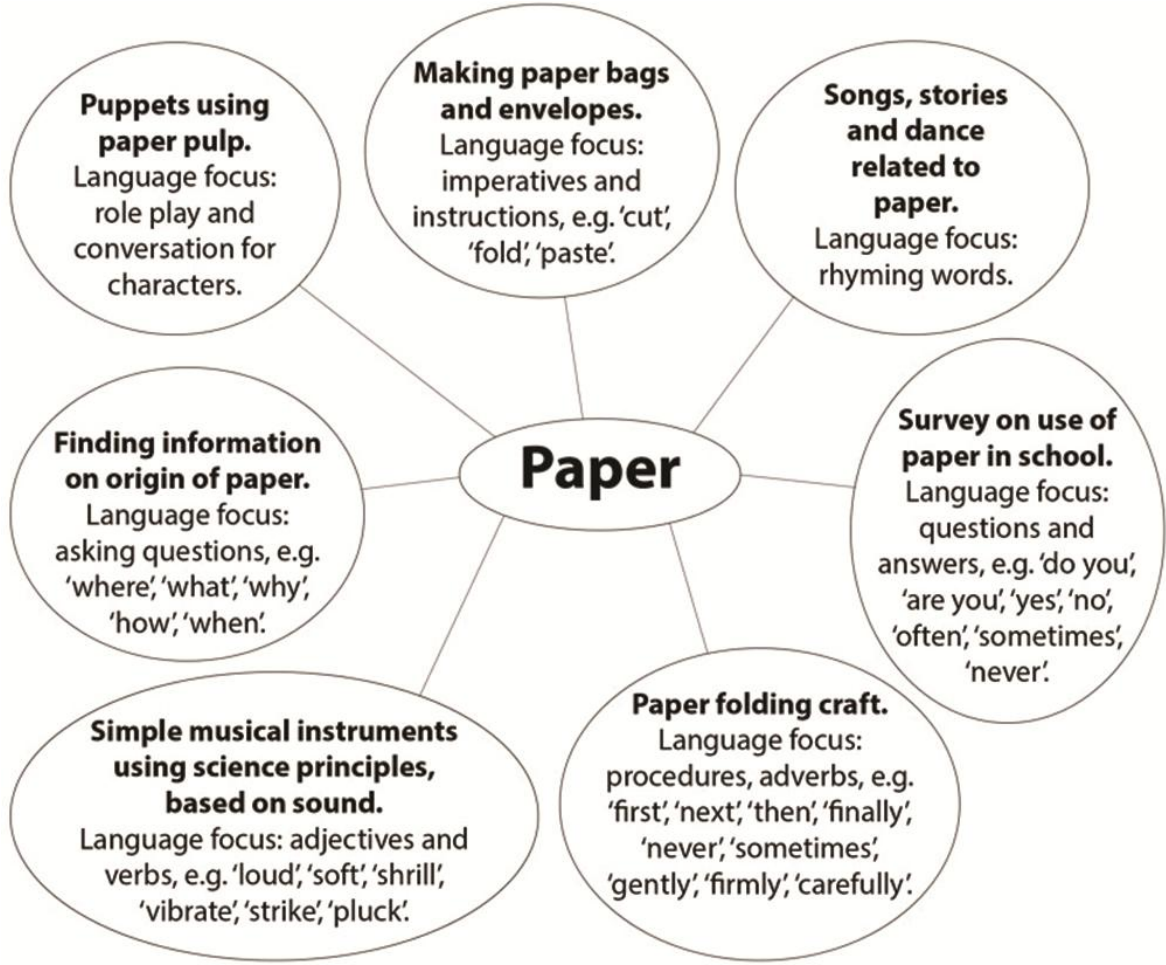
Puppets using paper pulp.
Language focus: role play and conversation for characters.

Making paper bags and envelopes.
Language focus: imperatives and instructions, e.g. 'cut', 'fold', 'paste'.

Songs, stories and dance related to paper.
Language focus: rhyming words.

Finding information on origin of paper.
Language focus: asking questions, e.g. 'where', 'what', 'why', 'how', 'when'.

Paper

Survey on use of paper in school.
Language focus: questions and answers, e.g. 'do you', 'are you', 'yes', 'no', 'often', 'sometimes', 'never'.

Simple musical instruments using science principles, based on sound.
Language focus: adjectives and verbs, e.g. 'loud', 'soft', 'shrill', 'vibrate', 'strike', 'pluck'.

Paper folding craft.
Language focus: procedures, adverbs, e.g. 'first', 'next', 'then', 'finally', 'never', 'sometimes', 'gently', 'firmly', 'carefully'.